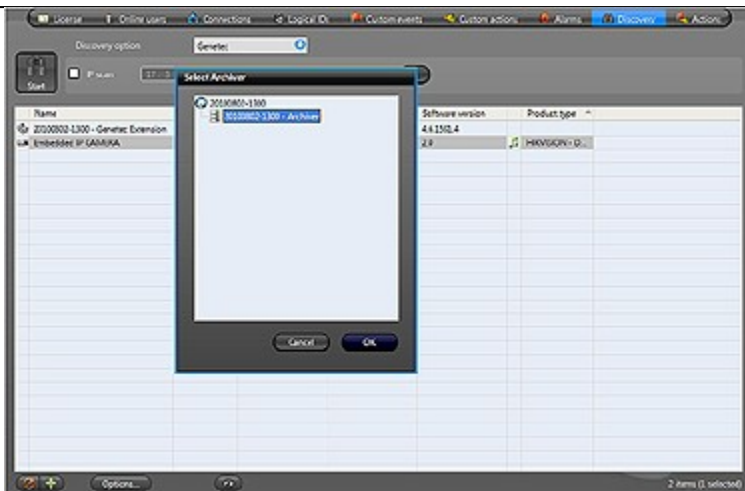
License | Online users | Connections | Logical ID | Custom events | Custom actions | Alarms | Discovery | Actions

Discovery option
Genetec

Start
IP scan

Select Archiver
20100802-1300
20100802-1300 - Archiver

Cancel
OK

| Name | Software version | Product type |
|---|---|---|
| 20100802-1300 - Genetec Extension | 4.6.1501.4 | |
| Embedded IP CAMERA | 2.0 | HIKVISION - D... |

Options...

2 items (1 selected)